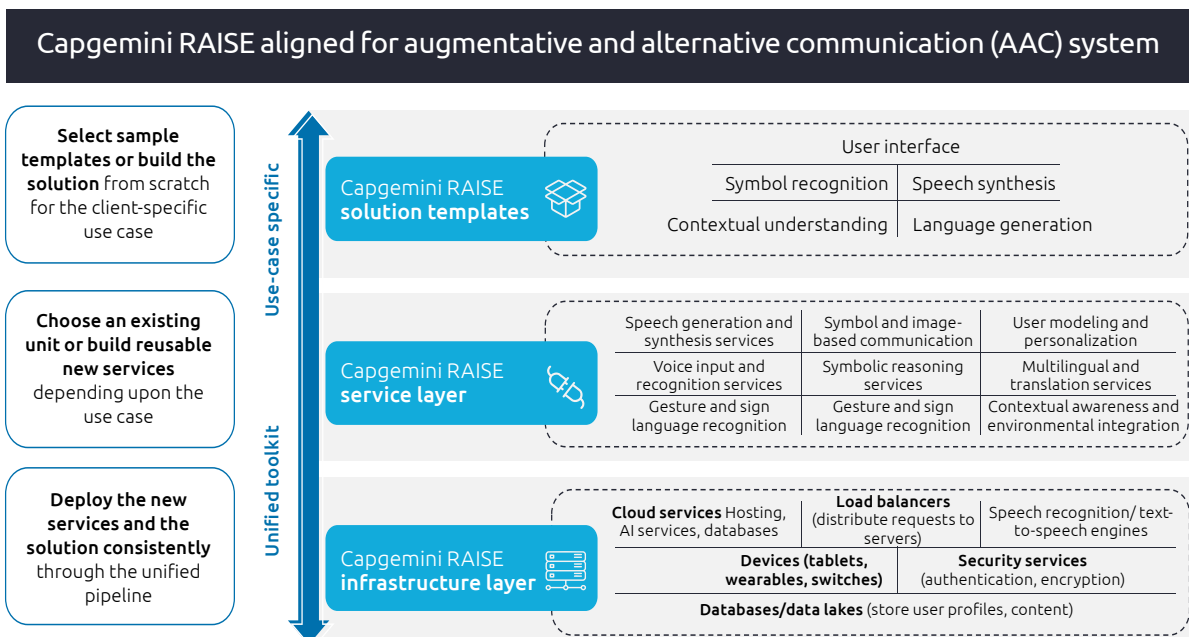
Capgemini RAISE aligned for augmentative and alternative communication (AAC) system

Select sample templates or build the solution from scratch for the client-specific use case

Choose an existing unit or build reusable new services depending upon the use case

Deploy the new services and the solution consistently through the unified pipeline

Use-case specific

Unified toolkit

Capgemini RAISE solution templates

User interface

Symbol recognition | Speech synthesis

Contextual understanding | Language generation

Capgemini RAISE service layer

| Speech generation and synthesis services | Symbol and image-based communication | User modeling and personalization |
|---|---|---|
| Voice input and recognition services | Symbolic reasoning services | Multilingual and translation services |
| Gesture and sign language recognition | Gesture and sign language recognition | Contextual awareness and environmental integration |

Capgemini RAISE infrastructure layer

Cloud services Hosting, AI services, databases | Load balancers (distribute requests to servers) | Speech recognition/ text-to-speech engines

Devices (tablets, wearables, switches) | Security services (authentication, encryption)

Databases/data lakes (store user profiles, content)